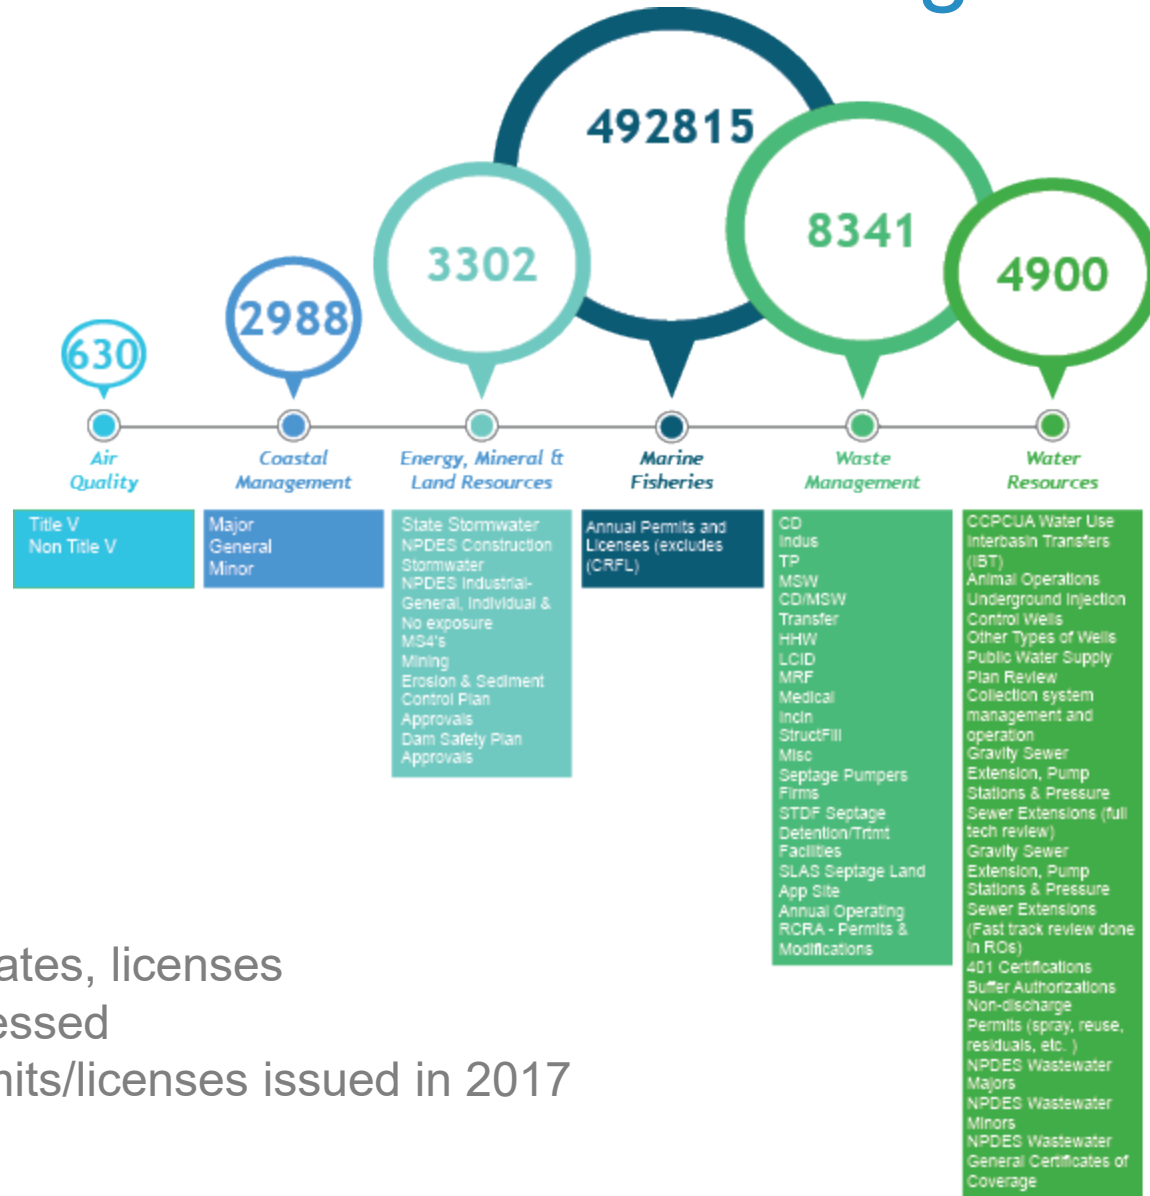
492815

8341

3302

4900

2988

630

Air Quality

Coastal Management

Energy, Mineral & Land Resources

Marine Fisheries

Waste Management

Water Resources

Title V
Non Title V

Major
General
Minor

State Stormwater
NPDES Construction Stormwater
NPDES Industrial-General, Individual & No exposure
MS4's
Mining
Erosion & Sediment Control Plan Approvals
Dam Safety Plan Approvals

Annual Permits and Licenses (excludes (CRFL)

CD
Indus
TP
MSW
CD/MSW
Transfer
HHW
LCID
MRF
Medical
Incin
StructFill
Misc
Septage Pumpers Firms
STDF Septage Detention/Trmt Facilities
SLAS Septage Land App Site
Annual Operating
RCRA - Permits & Modifications

CCPCUA Water Use
Interbasin Transfers (IBT)
Animal Operations
Underground Injection Control Wells
Other Types of Wells
Public Water Supply Plan Review
Collection system management and operation
Gravity Sewer Extension, Pump Stations & Pressure Sewer Extensions (full tech review)
Gravity Sewer Extension, Pump Stations & Pressure Sewer Extensions (Fast track review done in ROs)
401 Certifications
Buffer Authorizations
Non-discharge Permits (spray, reuse, residuals, etc. )
NPDES Wastewater Majors
NPDES Wastewater Minors
NPDES Wastewater General Certificates of Coverage

ates, licenses
essed
nits/licenses issued in 2017